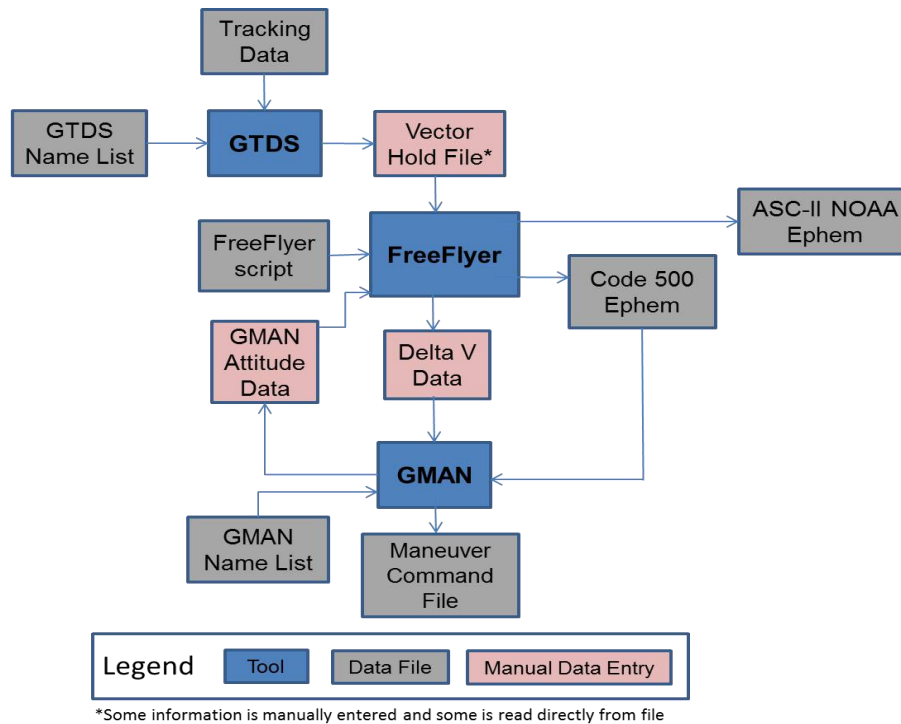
Tracking Data

GTDS Name List

GTDS

Vector Hold File*

FreeFlyer script

FreeFlyer

ASC-II NOAA Ephem

Code 500 Ephem

GMAN Attitude Data

Delta V Data

GMAN

GMAN Name List

Maneuver Command File

Legend Tool Data File Manual Data Entry

*Some information is manually entered and some is read directly from file